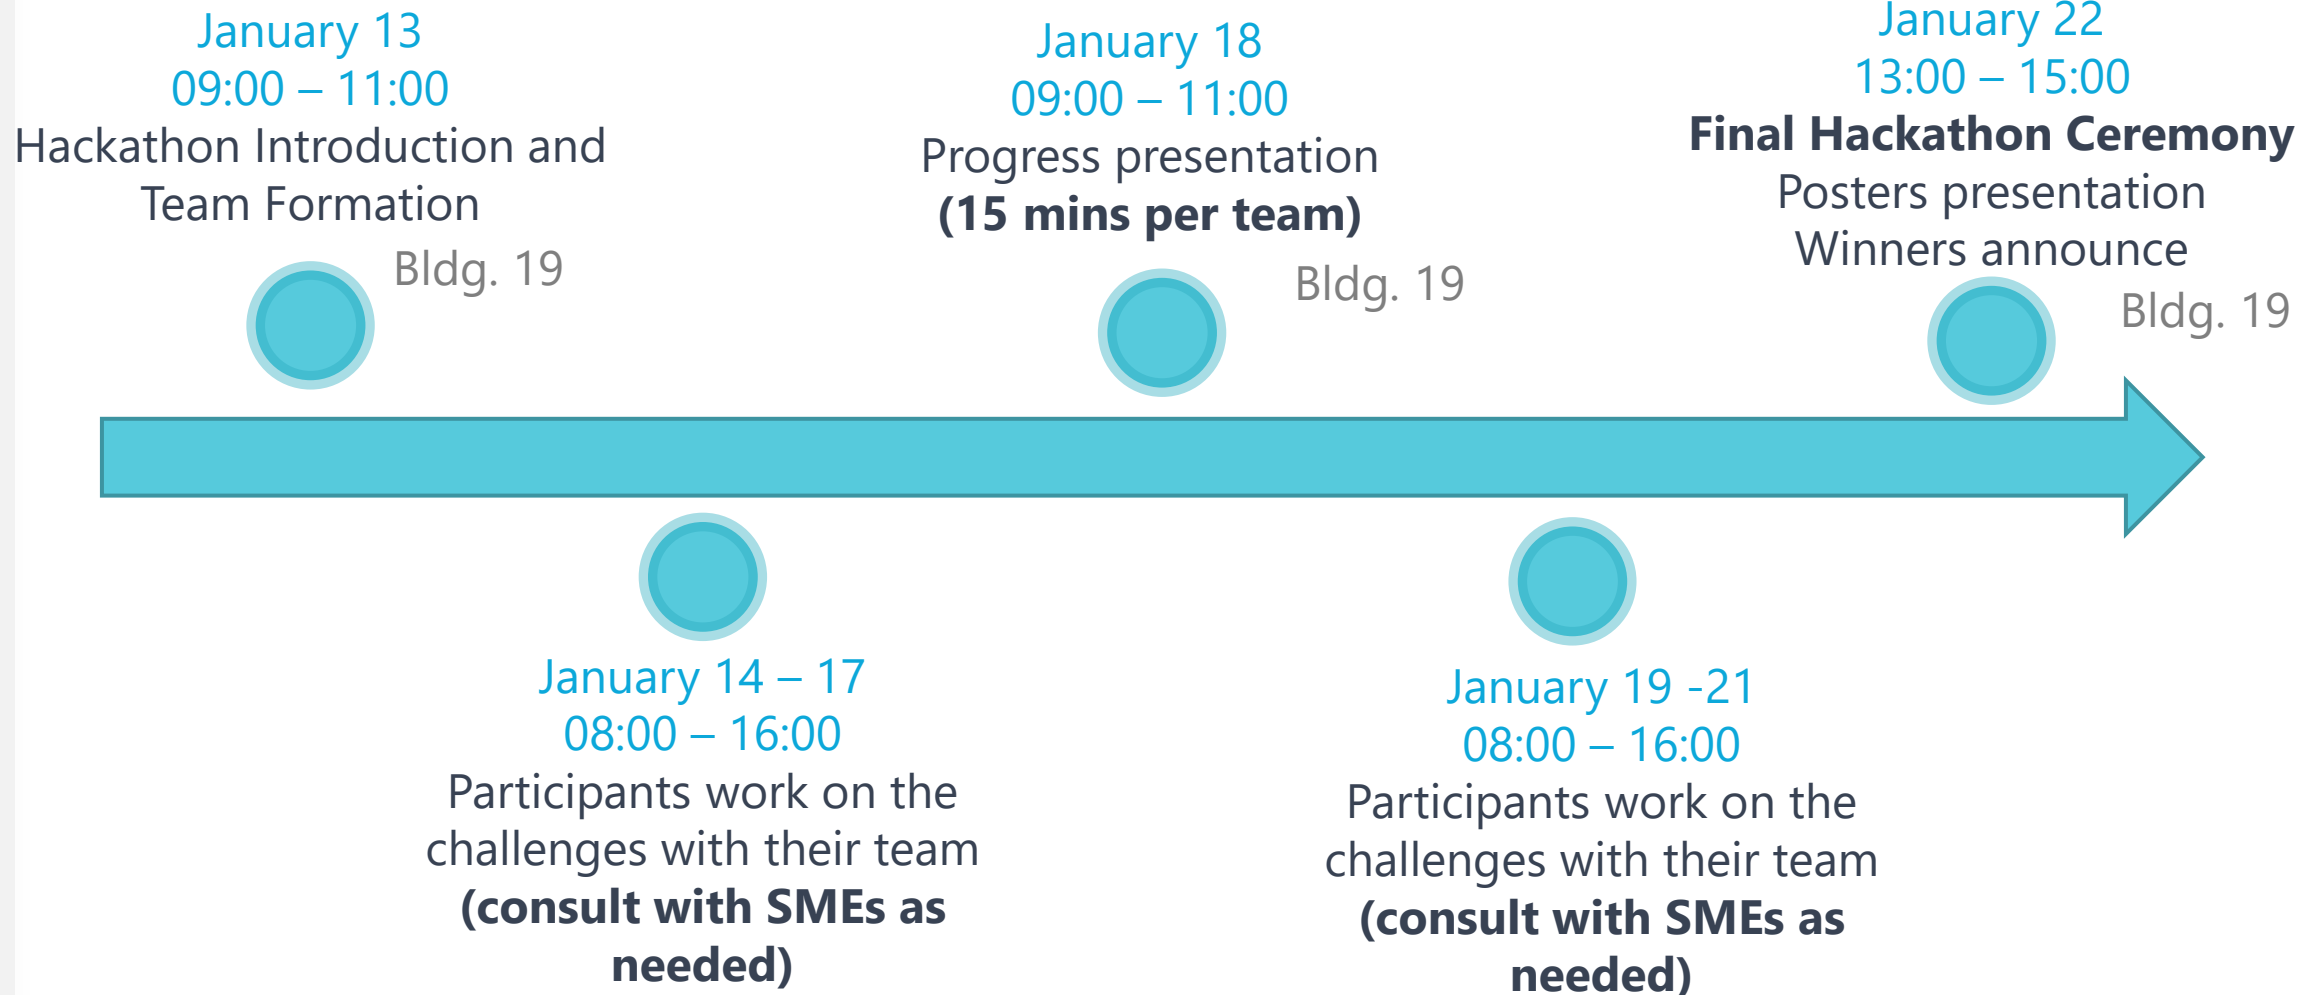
January 13
09:00 – 11:00
Hackathon Introduction and Team Formation

Bldg. 19

January 18
09:00 – 11:00
Progress presentation
**(15 mins per team)**

Bldg. 19

January 22
13:00 – 15:00
**Final Hackathon Ceremony**
Posters presentation
Winners announce

Bldg. 19

January 14 – 17
08:00 – 16:00
Participants work on the challenges with their team
**(consult with SMEs as needed)**

January 19 -21
08:00 – 16:00
Participants work on the challenges with their team
**(consult with SMEs as needed)**